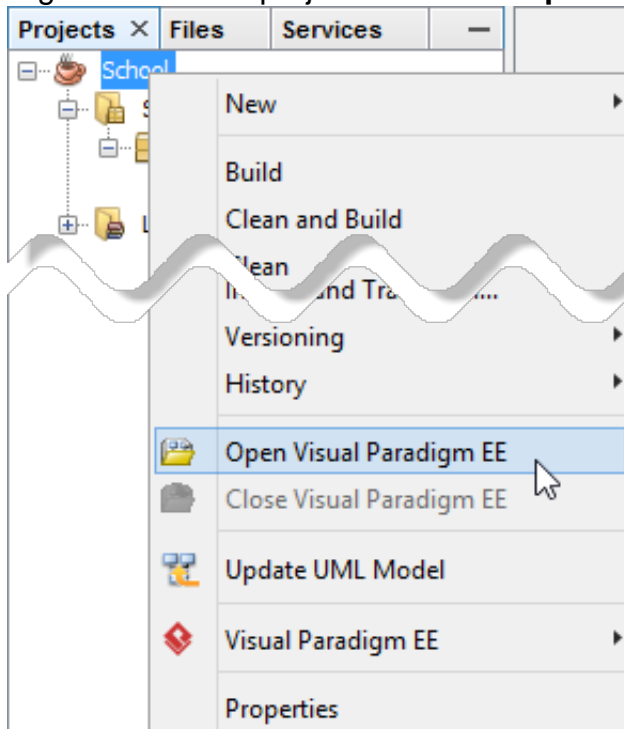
Projects × Files Services —

School

S

L

New

Build

Clean and Build

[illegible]lean

In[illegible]nd Tra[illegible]...

Versioning

History

Open Visual Paradigm EE

Close Visual Paradigm EE

Update UML Model

Visual Paradigm EE

Properties